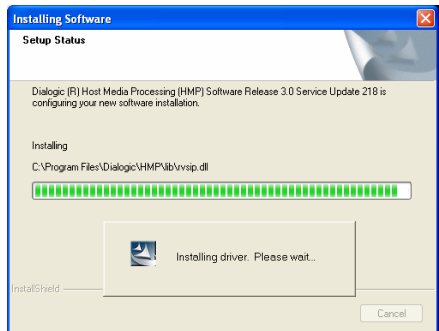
Installing Software

Setup Status

Dialogic (R) Host Media Processing (HMP) Software Release 3.0 Service Update 218 is configuring your new software installation.

Installing

C:\Program Files\Dialogic\HMP\lib\rvsip.dll

Installing driver. Please wait...

InstallShield

Cancel